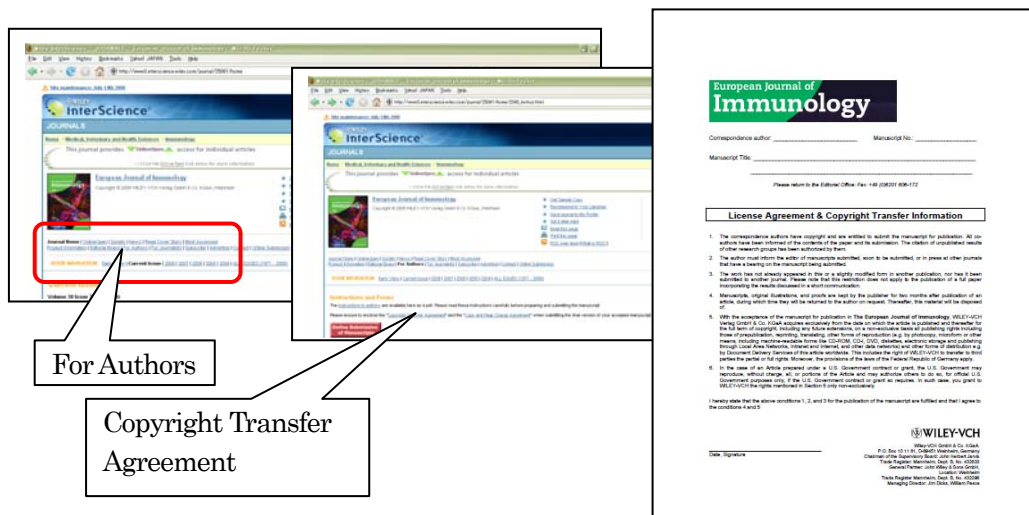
File Edit View History Bookmarks Tools Help

WILEY InterScience

JOURNALS

European Journal of Immunology

For Authors

Copyright Transfer Agreement

European Journal of
Immunology

Correspondence author: ______________ Manuscript No.: ______________

Manuscript Title: ______________

Please return to the Editorial Office: Fax: +49 (0)6201 606-172

License Agreement & Copyright Transfer Information

1. The correspondence authors have copyright and are entitled to submit the manuscript for publication. All co-authors have been informed of the contents of the paper and its submission. The citation of unpublished results of other research groups has been authorized by them.

2. The author must inform the editor of manuscripts submitted, soon to be submitted, or in press at other journals that have a bearing on the manuscript being submitted.

3. The work has not already appeared in this or a slightly modified form in another publication, nor has it been submitted to another journal. Please note that this restriction does not apply to the publication of a full paper incorporating the results discussed in a short communication.

4. Manuscripts, original illustrations, and proofs are kept by the publisher for two months after publication of an article, during which time they will be returned to the author on request. Thereafter, this material will be disposed of.

5. With the acceptance of the manuscript for publication in The European Journal of Immunology, WILEY-VCH Verlag GmbH & Co. KGaA acquires exclusively from the date on which the article is published and thereafter for the full term of copyright, including any future extensions, on a non-exclusive basis all publishing rights including those of preproduction, reprinting, translating, other forms of reproduction (e.g. by photocopy, microform or other means, including machine-readable forms like CD-ROM, CD-I, DVD, diskettes, electronic storage and publishing through Local Area Networks, Intranet and Internet, and other data networks) and other forms of distribution e.g. by Document Delivery Services of this article worldwide. This includes the right of WILEY-VCH to transfer to third parties the partial or full rights. Moreover, the provisions of the laws of the Federal Republic of Germany apply.

6. In the case of an Article prepared under a U.S. Government contract or grant, the U.S. Government may reproduce, without charge, all, or portions of the Article and may authorize others to do so, for official U.S. Government purposes only, if the U.S. Government contract or grant so requires. In such case, you grant to WILEY-VCH the rights mentioned in Section 5 only non-exclusively.

I hereby state that the above conditions 1, 2, and 3 for the publication of the manuscript are fulfilled and that I agree to the conditions 4 and 5

WILEY-VCH

Date, Signature

Wiley-VCH GmbH & Co. KGaA
P.O. Box 10 11 61, D-69451 Weinheim, Germany
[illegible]